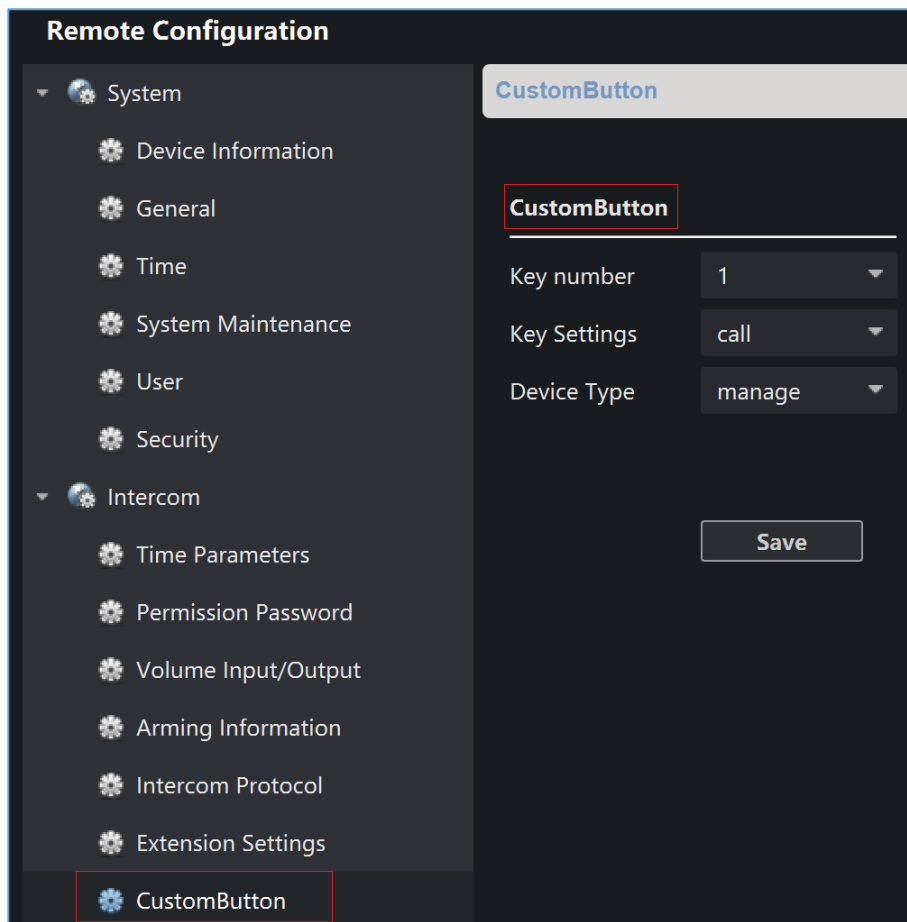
Remote Configuration

System
Device Information
General
Time
System Maintenance
User
Security
Intercom
Time Parameters
Permission Password
Volume Input/Output
Arming Information
Intercom Protocol
Extension Settings
CustomButton

CustomButton

CustomButton

Key number 1
Key Settings call
Device Type manage

Save